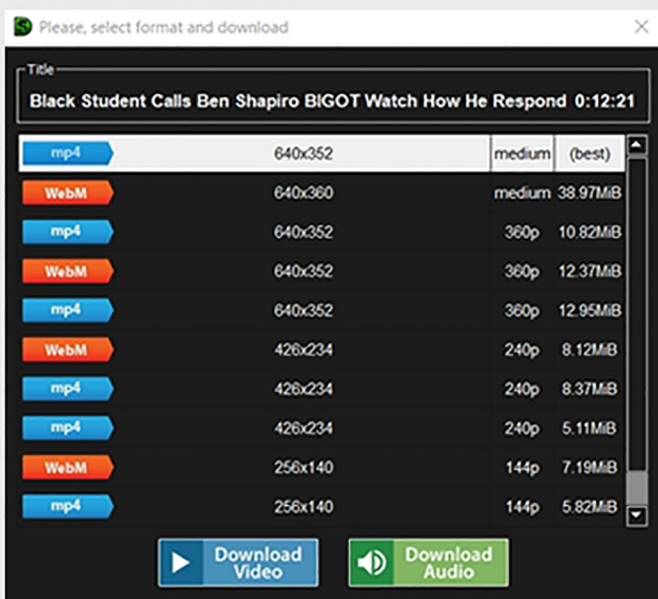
Please, select format and download

Title

Black Student Calls Ben Shapiro BIGOT Watch How He Respond 0:12:21

| | | | |
|---|---|---|---|
| mp4 | 640x352 | medium | (best) |
| WebM | 640x360 | medium | 38.97MiB |
| mp4 | 640x352 | 360p | 10.82MiB |
| WebM | 640x352 | 360p | 12.37MiB |
| mp4 | 640x352 | 360p | 12.95MiB |
| WebM | 426x234 | 240p | 8.12MiB |
| mp4 | 426x234 | 240p | 8.37MiB |
| mp4 | 426x234 | 240p | 5.11MiB |
| WebM | 256x140 | 144p | 7.19MiB |
| mp4 | 256x140 | 144p | 5.82MiB |

Download Video

Download Audio